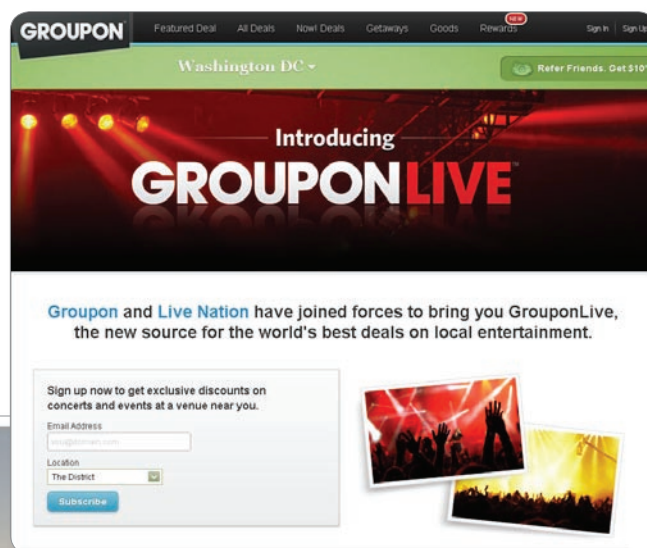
GROUPON Featured Deal All Deals Now! Deals Getaways Goods NEW Rewards Sign In Sign Up

Washington DC

Refer Friends. Get $10

Introducing

GROUPONLIVE

Groupon and Live Nation have joined forces to bring you GrouponLive, the new source for the world's best deals on local entertainment.

Sign up now to get exclusive discounts on concerts and events at a venue near you.

Email Address

you@domain.com

Location

The District

Subscribe